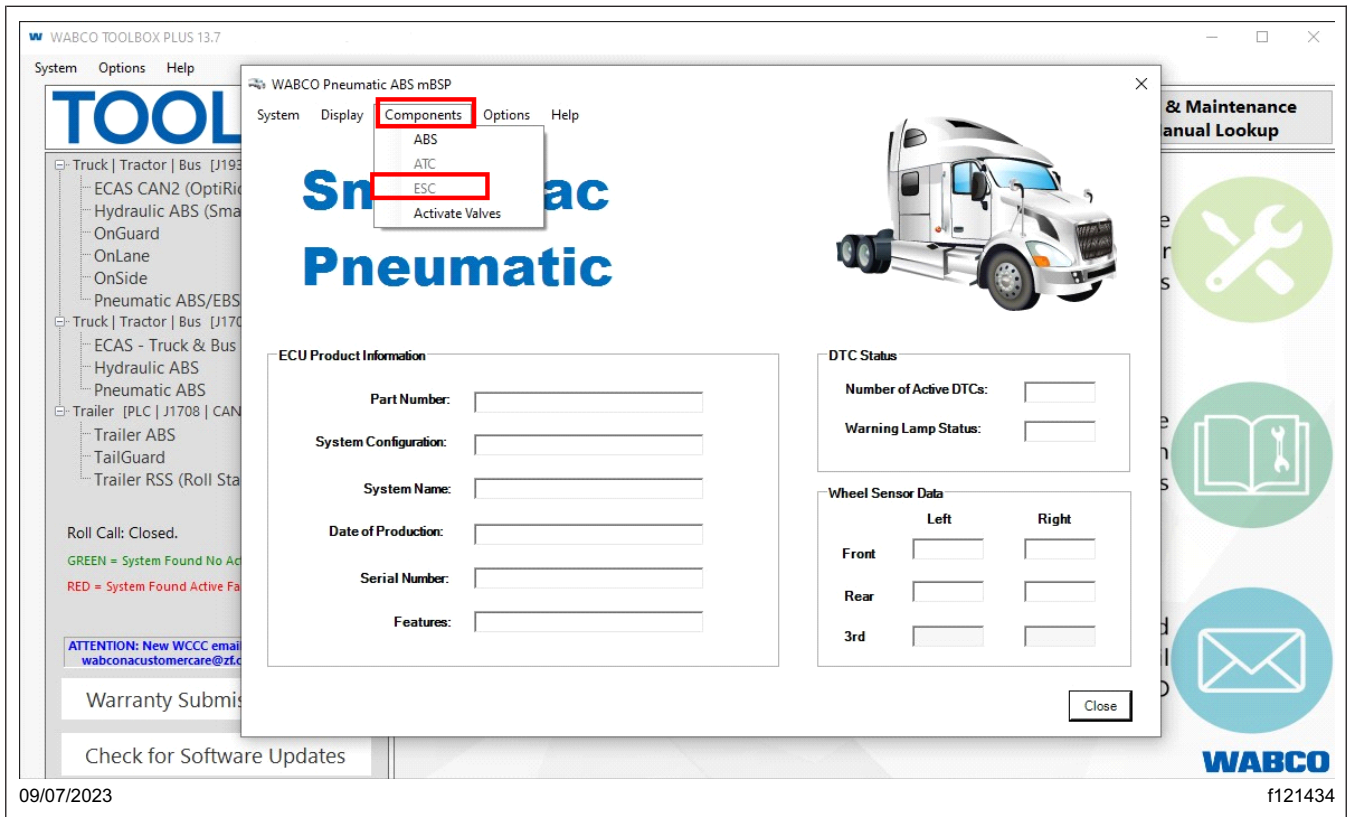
WABCO TOOLBOX PLUS 13.7

System Options Help

TOOL

& Maintenance
anual Lookup

Truck | Tractor | Bus [J193
ECAS CAN2 (OptiRi
Hydraulic ABS (Sma
OnGuard
OnLane
OnSide
Pneumatic ABS/EBS
Truck | Tractor | Bus [J170
ECAS - Truck & Bus
Hydraulic ABS
Pneumatic ABS
Trailer [PLC | J1708 | CAN
Trailer ABS
TailGuard
Trailer RSS (Roll Sta

Roll Call: Closed.

GREEN = System Found No Ac

RED = System Found Active Fa

ATTENTION: New WCCC emai
wabconacustomercare@zf.c

Warranty Submis

Check for Software Updates

WABCO Pneumatic ABS mBSP

System Display Components Options Help

ABS
ATC
ESC
Activate Valves

Sm ac
Pneumatic

ECU Product Information

Part Number:

System Configuration:

System Name:

Date of Production:

Serial Number:

Features:

DTC Status

Number of Active DTCs:

Warning Lamp Status:

Wheel Sensor Data

| | Left | Right |
|---|---|---|
| Front | | |
| Rear | | |
| 3rd | | |

Close

e
r
s

e
n
s

d
il
D

WABCO

09/07/2023

f121434